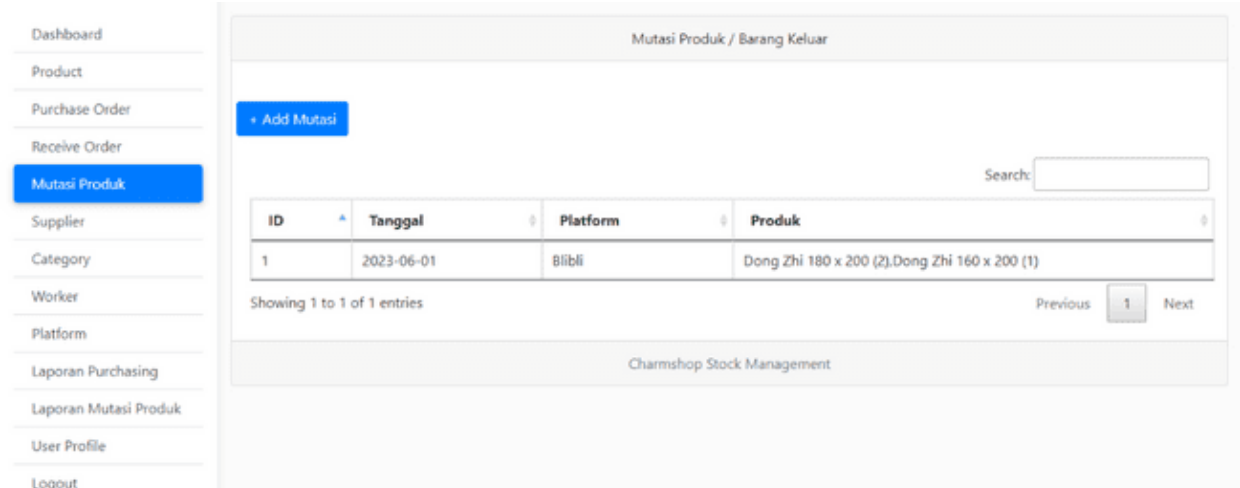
Dashboard
Product
Purchase Order
Receive Order
Mutasi Produk
Supplier
Category
Worker
Platform
Laporan Purchasing
Laporan Mutasi Produk
User Profile
Logout

Mutasi Produk / Barang Keluar

+ Add Mutasi

Search:

| ID | Tanggal | Platform | Produk |
|---|---|---|---|
| 1 | 2023-06-01 | Blibli | Dong Zhi 180 x 200 (2),Dong Zhi 160 x 200 (1) |

Showing 1 to 1 of 1 entries

Previous 1 Next

Charmshop Stock Management